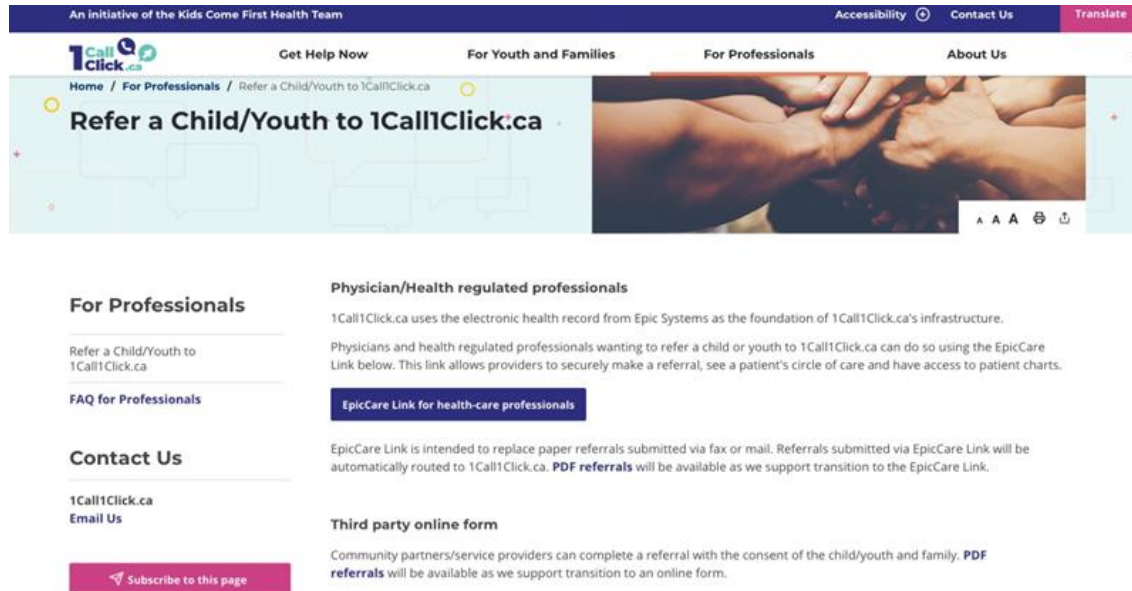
An initiative of the Kids Come First Health Team

Accessibility

Contact Us

Translate

1 Call 1 Click.ca

Get Help Now

For Youth and Families

For Professionals

About Us

Home / For Professionals / Refer a Child/Youth to 1Call1Click.ca

Refer a Child/Youth to 1Call1Click.ca

A A A

For Professionals

Refer a Child/Youth to 1Call1Click.ca

FAQ for Professionals

Contact Us

1Call1Click.ca
Email Us

Subscribe to this page

Physician/Health regulated professionals

1Call1Click.ca uses the electronic health record from Epic Systems as the foundation of 1Call1Click.ca's infrastructure.

Physicians and health regulated professionals wanting to refer a child or youth to 1Call1Click.ca can do so using the EpicCare Link below. This link allows providers to securely make a referral, see a patient's circle of care and have access to patient charts.

EpicCare Link for health-care professionals

EpicCare Link is intended to replace paper referrals submitted via fax or mail. Referrals submitted via EpicCare Link will be automatically routed to 1Call1Click.ca. PDF referrals will be available as we support transition to the EpicCare Link.

Third party online form

Community partners/service providers can complete a referral with the consent of the child/youth and family. PDF referrals will be available as we support transition to an online form.